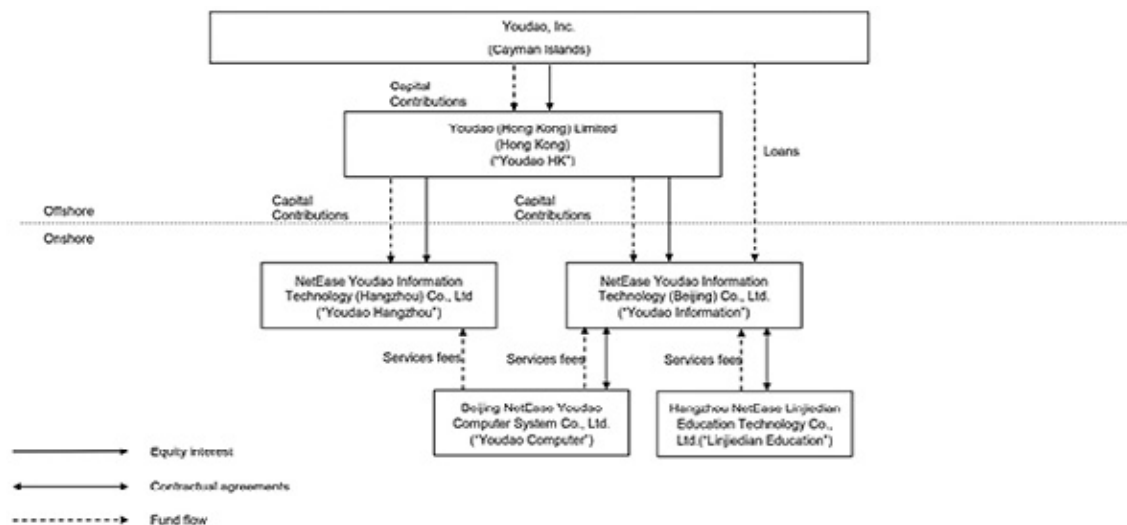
Youdao, Inc.
(Cayman Islands)

Capital Contributions

Youdao (Hong Kong) Limited
(Hong Kong)
("Youdao HK")

Loans

Capital Contributions

Capital Contributions

Offshore

Onshore

NetEase Youdao Information Technology (Hangzhou) Co., Ltd
("Youdao Hangzhou")

NetEase Youdao Information Technology (Beijing) Co., Ltd.
("Youdao Information")

Services fees

Services fees

Services fees

Beijing NetEase Youdao Computer System Co., Ltd.
("Youdao Computer")

Hangzhou NetEase Linjiedian Education Technology Co., Ltd.("Linjiedian Education")

Equity interest

Contractual agreements

Fund flow